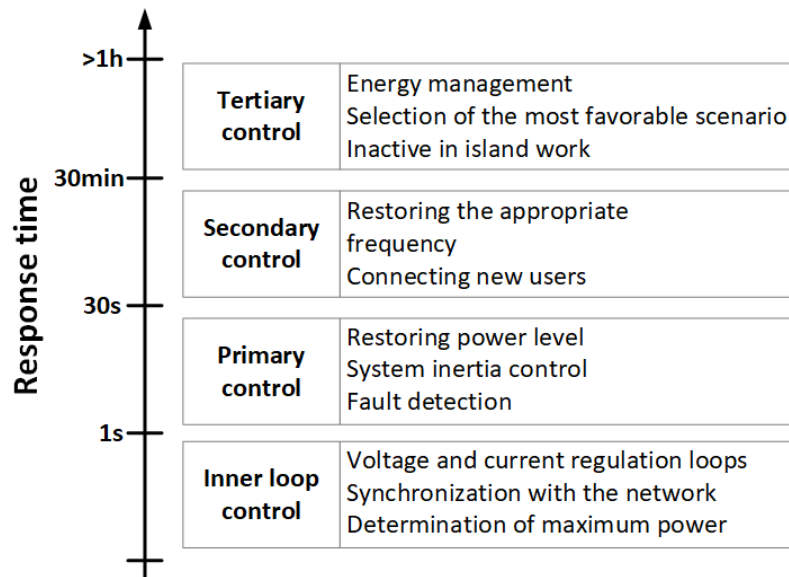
Response time

>1h

30min

30s

1s

| Tertiary control | Energy management<br>Selection of the most favorable scenario<br>Inactive in island work |
|---|---|
| Secondary control | Restoring the appropriate frequency<br>Connecting new users |
| Primary control | Restoring power level<br>System inertia control<br>Fault detection |
| Inner loop control | Voltage and current regulation loops<br>Synchronization with the network<br>Determination of maximum power |